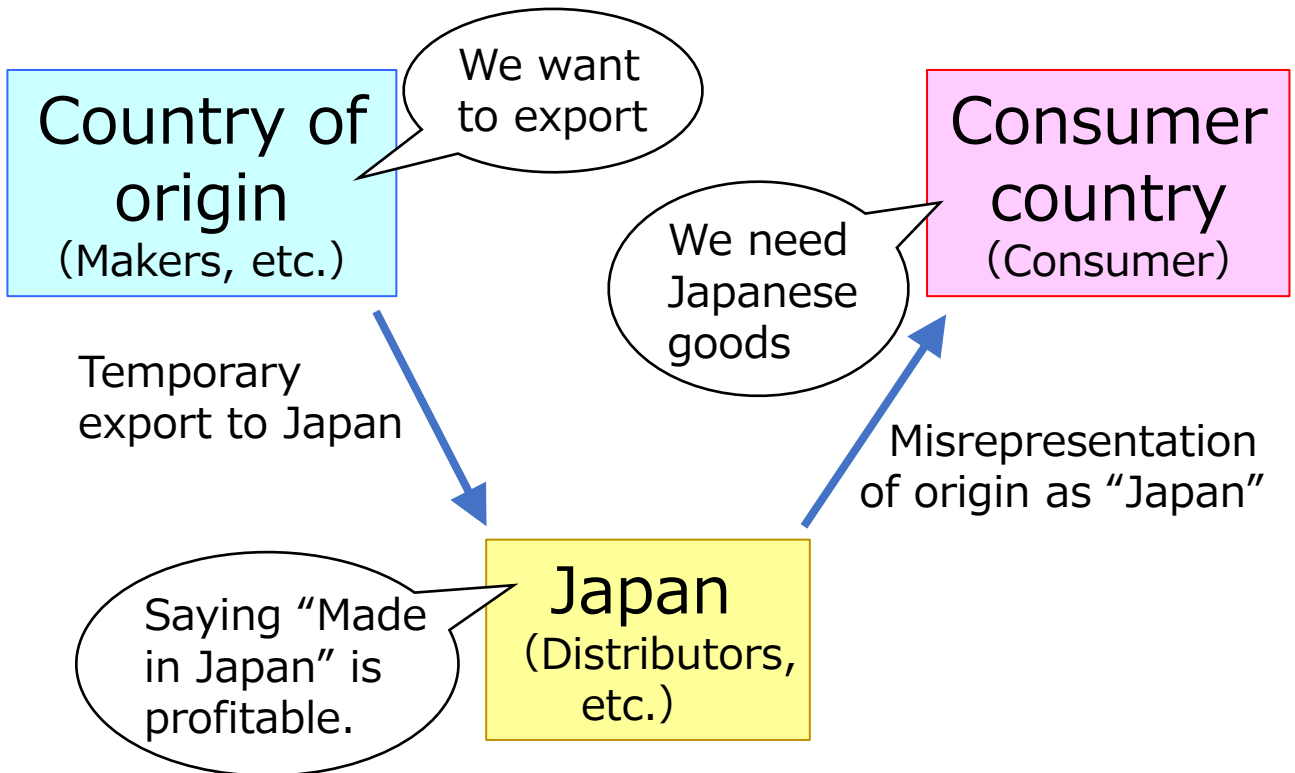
Country of origin
(Makers, etc.)

We want to export

Consumer country
(Consumer)

We need Japanese goods

Temporary export to Japan

Misrepresentation of origin as “Japan”

Japan
(Distributors, etc.)

Saying “Made in Japan” is profitable.